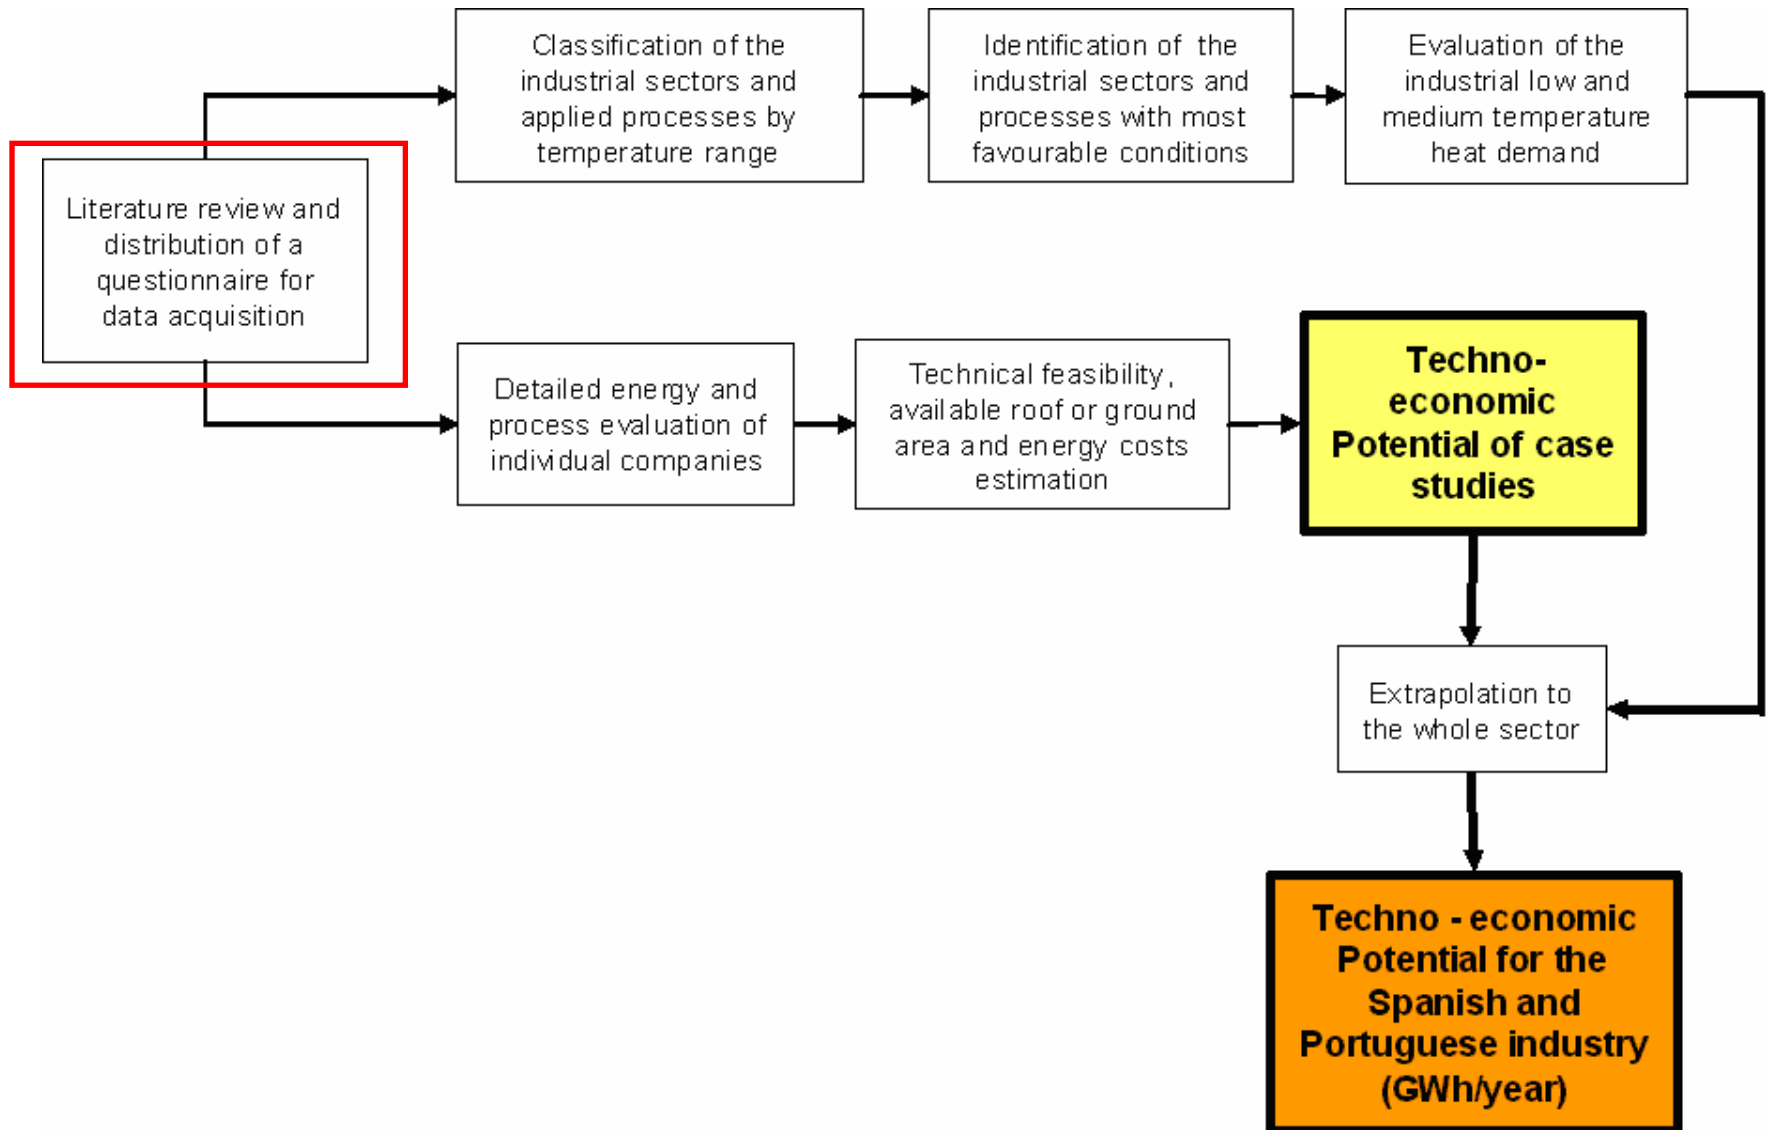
Literature review and distribution of a questionnaire for data acquisition

Classification of the industrial sectors and applied processes by temperature range

Identification of the industrial sectors and processes with most favourable conditions

Evaluation of the industrial low and medium temperature heat demand

Detailed energy and process evaluation of individual companies

Technical feasibility, available roof or ground area and energy costs estimation

Techno-economic Potential of case studies

Extrapolation to the whole sector

Techno - economic Potential for the Spanish and Portuguese industry (GWh/year)